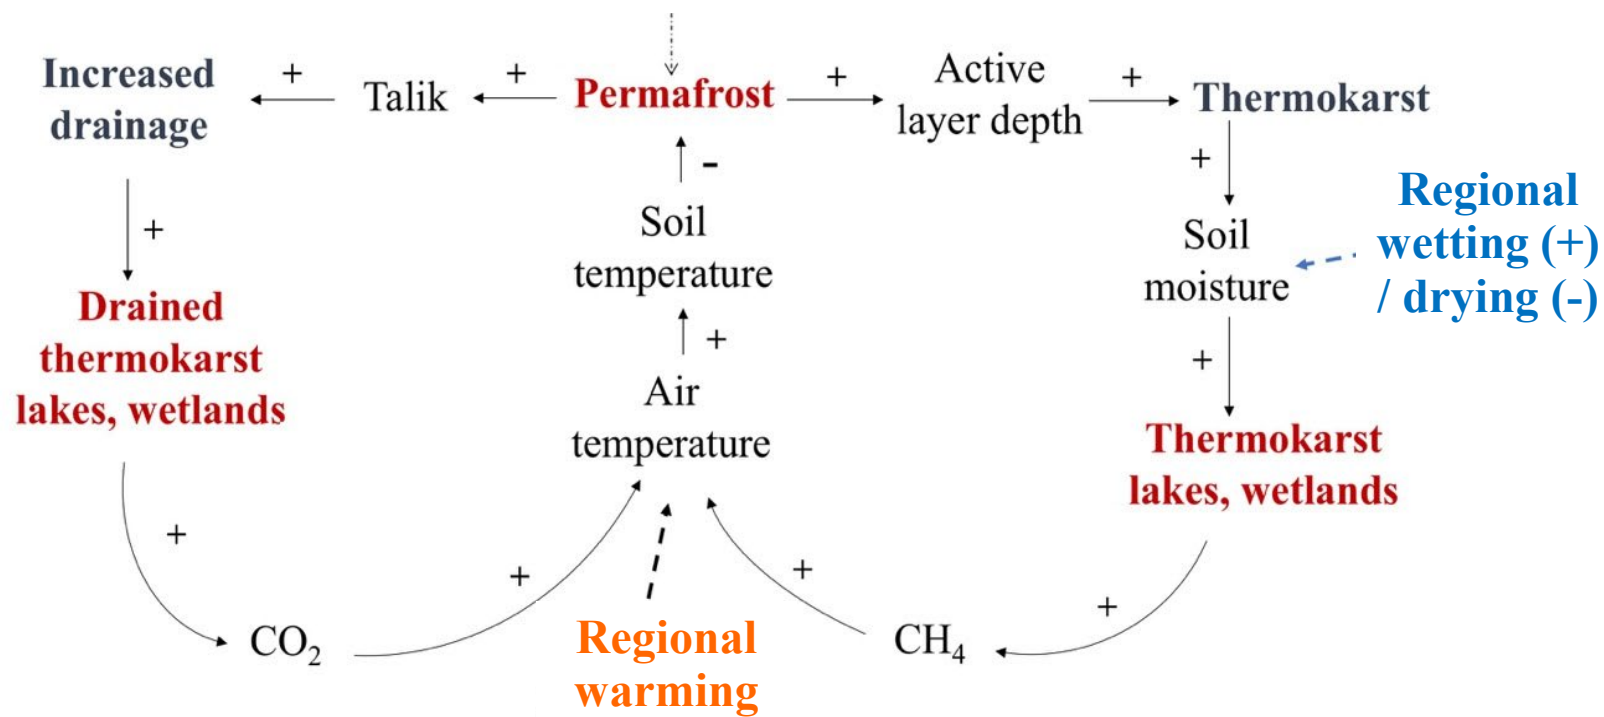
Increased drainage + Talik + Permafrost + Active layer depth + Thermokarst

- Soil temperature

+ Air temperature

+ Drained thermokarst lakes, wetlands

+ Soil moisture

Regional wetting (+) / drying (-)

+ Thermokarst lakes, wetlands

+ $CO_2$ +

Regional warming

+ $CH_4$ +